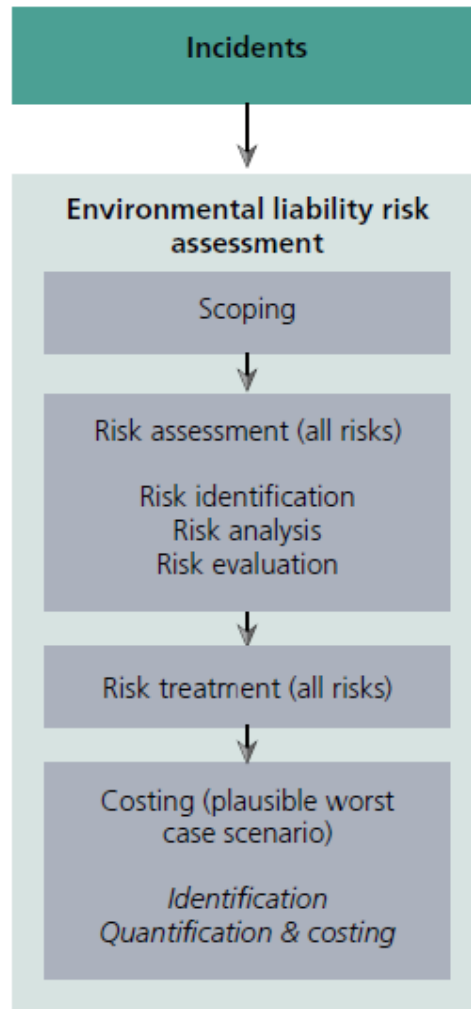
Incidents

Environmental liability risk assessment

Scoping

Risk assessment (all risks)

Risk identification
Risk analysis
Risk evaluation

Risk treatment (all risks)

Costing (plausible worst case scenario)

*Identification*
*Quantification & costing*